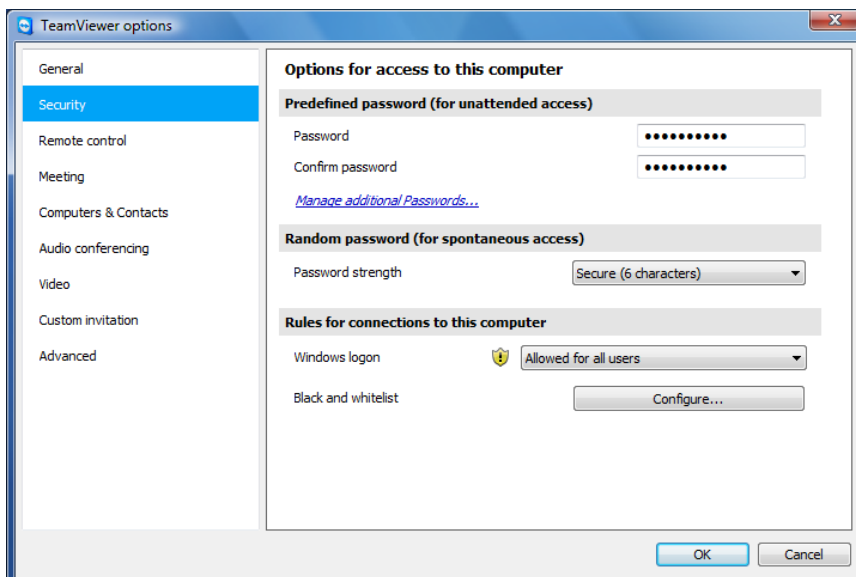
TeamViewer options

General
Security
Remote control
Meeting
Computers & Contacts
Audio conferencing
Video
Custom invitation
Advanced

Options for access to this computer

Predefined password (for unattended access)

Password ••••••••••

Confirm password ••••••••••

Manage additional Passwords...

Random password (for spontaneous access)

Password strength Secure (6 characters)

Rules for connections to this computer

Windows logon Allowed for all users

Black and whitelist Configure...

OK Cancel